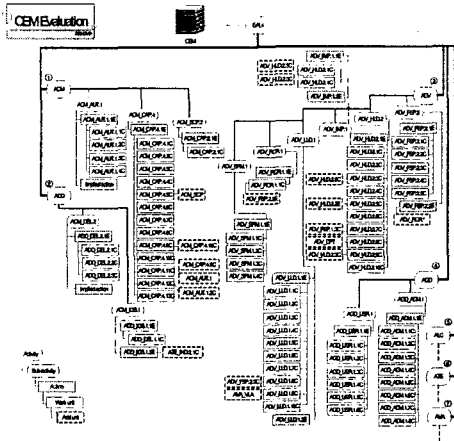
CEM Evaluation

CEM

EAL

①

ACM

ACM_AUT.1

ACM_AUT.1.1E

ACM_AUT.1.1C

ACM_AUT.1.2C

ACM_AUT.1.3C

Implication

ACM_CAP.4

ACM_CAP.4.1E

ACM_CAP.4.1C

ACM_SCP.2

ACM_SCP.2.1E

②

ADO

ADO_DEL.2

ADO_DEL.2.1E

ADO_DEL.2.1C

ADO_DEL.2.2C

Implication

ADO_IGS.1

ADO_IGS.1.1E

ADO_IGS.1.1C

ADO_IGS.1.2E

③

ADV

ADV_FSP.2

ADV_FSP.2.1E

ADV_HLD.2

ADV_HLD.2.1E

ADV_IMP.1

ADV_IMP.1.1E

ADV_LLD.1

ADV_LLD.1.1E

ADV_RCR.1

ADV_RCR.1.1E

ADV_SPM.1

ADV_SPM.1.1E

AVA_VLA

④

AGD

AGD_ADM.1

AGD_ADM.1.1E

AGD_USR.1

AGD_USR.1.1E

⑤

ALC

⑥

ATE

⑦

AVA

Activity

Sub-activity

Action

Work unit

Relevant